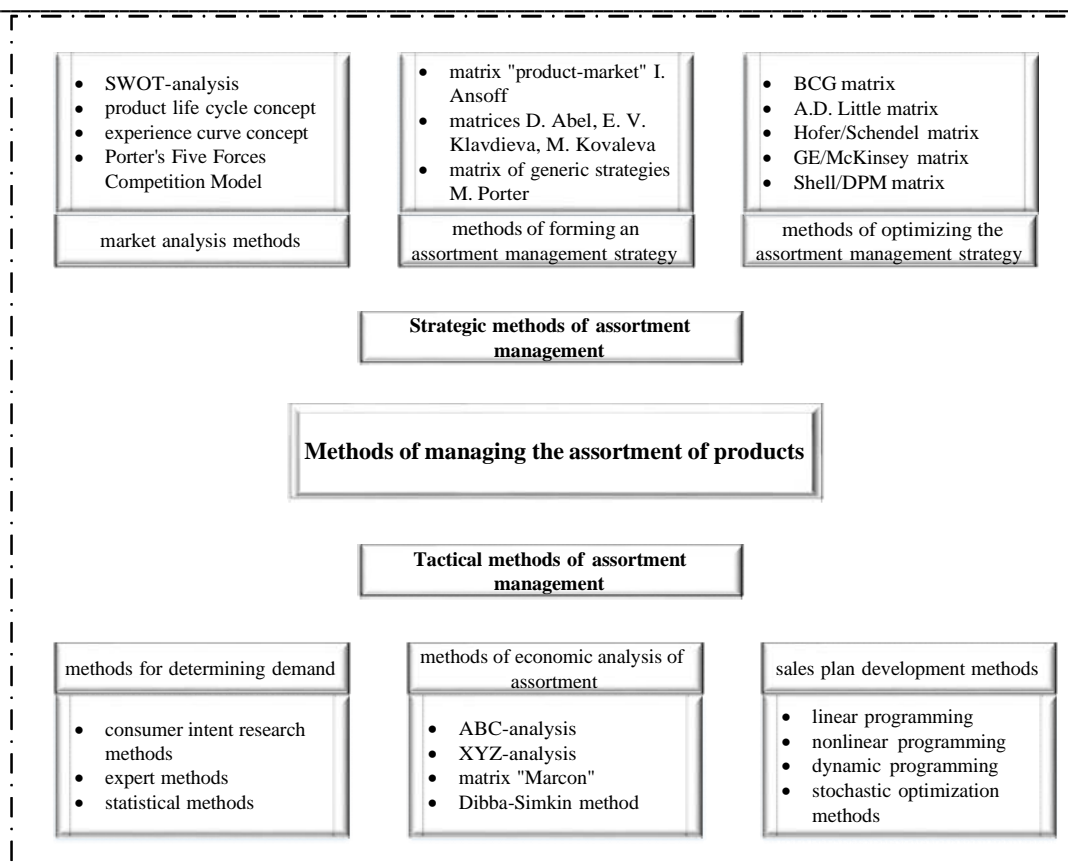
- SWOT-analysis
- product life cycle concept
- experience curve concept
- Porter's Five Forces Competition Model

market analysis methods

- matrix "product-market" I. Ansoff
- matrices D. Abel, E. V. Klavdieva, M. Kovaleva
- matrix of generic strategies M. Porter

methods of forming an assortment management strategy

- BCG matrix
- A.D. Little matrix
- Hofer/Schendel matrix
- GE/McKinsey matrix
- Shell/DPM matrix

methods of optimizing the assortment management strategy

**Strategic methods of assortment management**

**Methods of managing the assortment of products**

**Tactical methods of assortment management**

methods for determining demand

- consumer intent research methods
- expert methods
- statistical methods

methods of economic analysis of assortment

- ABC-analysis
- XYZ-analysis
- matrix "Marcon"
- Dibba-Simkin method

sales plan development methods

- linear programming
- nonlinear programming
- dynamic programming
- stochastic optimization methods